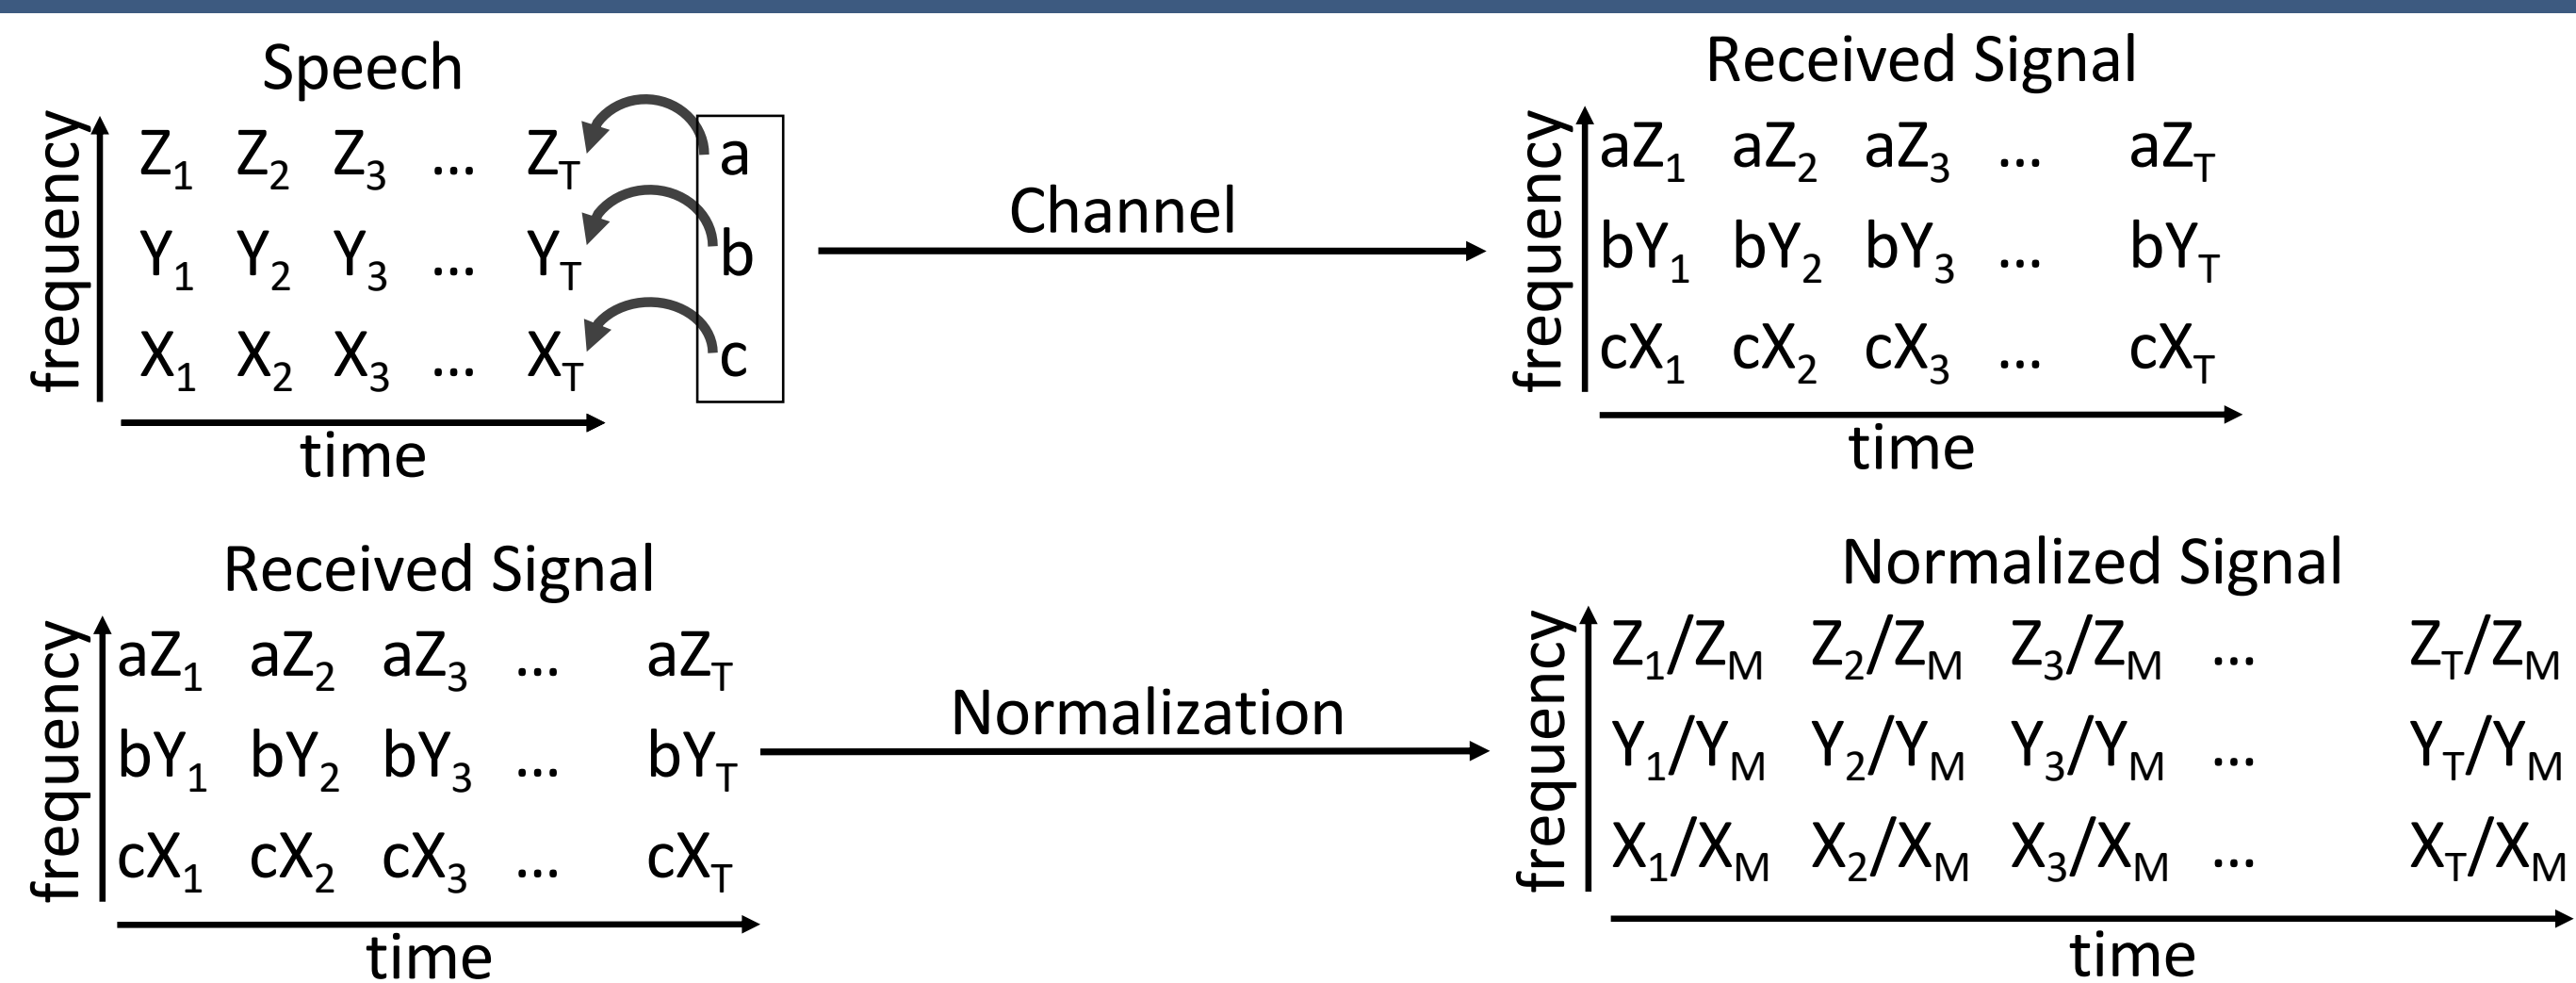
Speech

frequency

$Z_1$ $Z_2$ $Z_3$ … $Z_T$
$Y_1$ $Y_2$ $Y_3$ … $Y_T$
$X_1$ $X_2$ $X_3$ … $X_T$

time

a
b
c

Channel

Received Signal

frequency

$aZ_1$ $aZ_2$ $aZ_3$ … $aZ_T$
$bY_1$ $bY_2$ $bY_3$ … $bY_T$
$cX_1$ $cX_2$ $cX_3$ … $cX_T$

time

Received Signal

frequency

$aZ_1$ $aZ_2$ $aZ_3$ … $aZ_T$
$bY_1$ $bY_2$ $bY_3$ … $bY_T$
$cX_1$ $cX_2$ $cX_3$ … $cX_T$

time

Normalization

Normalized Signal

frequency

$Z_1/Z_M$ $Z_2/Z_M$ $Z_3/Z_M$ … $Z_T/Z_M$
$Y_1/Y_M$ $Y_2/Y_M$ $Y_3/Y_M$ … $Y_T/Y_M$
$X_1/X_M$ $X_2/X_M$ $X_3/X_M$ … $X_T/X_M$

time